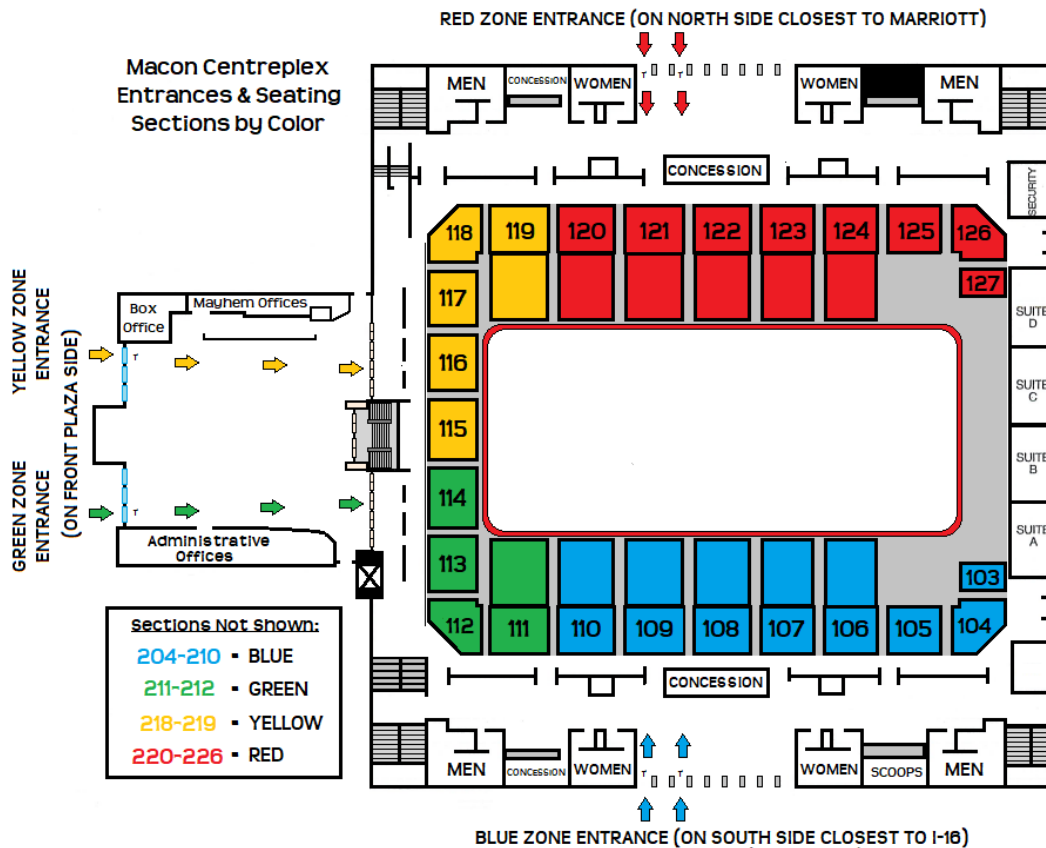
RED ZONE ENTRANCE (ON NORTH SIDE CLOSEST TO MARRIOTT)

Macon Centreplex Entrances & Seating Sections by Color

MEN
CONCESSION
WOMEN
WOMEN
MEN

CONCESSION
SECURITY

118 119 120 121 122 123 124 125 126
127
117
116
115
114
113
112 111 110 109 108 107 106 105 104
103

SUITE D
SUITE C
SUITE B
SUITE A

YELLOW ZONE ENTRANCE
(ON FRONT PLAZA SIDE)
GREEN ZONE ENTRANCE

Box Office
Mayhem Offices
Administrative Offices

Sections Not Shown:
204-210 - BLUE
211-212 - GREEN
218-219 - YELLOW
220-226 - RED

CONCESSION

MEN
CONCESSION
WOMEN
WOMEN
SCOOPS
MEN

BLUE ZONE ENTRANCE (ON SOUTH SIDE CLOSEST TO I-16)